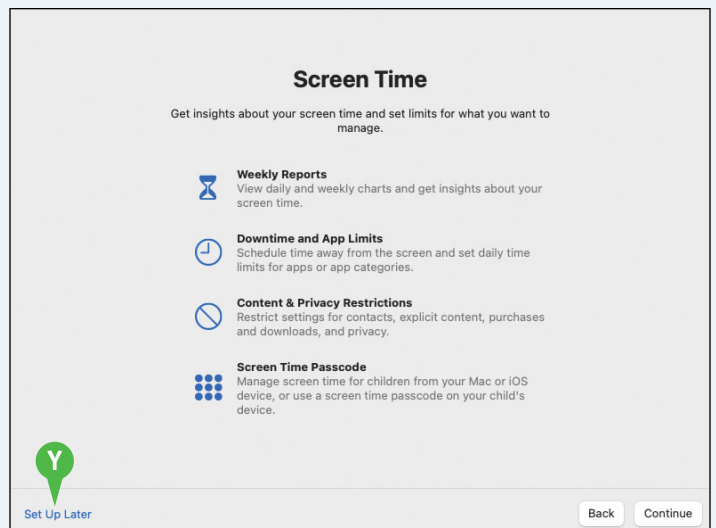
Screen Time

Get insights about your screen time and set limits for what you want to manage.

Weekly Reports
View daily and weekly charts and get insights about your screen time.

Downtime and App Limits
Schedule time away from the screen and set daily time limits for apps or app categories.

Content & Privacy Restrictions
Restrict settings for contacts, explicit content, purchases and downloads, and privacy.

Screen Time Passcode
Manage screen time for children from your Mac or iOS device, or use a screen time passcode on your child's device.

Y

Set Up Later

Back

Continue